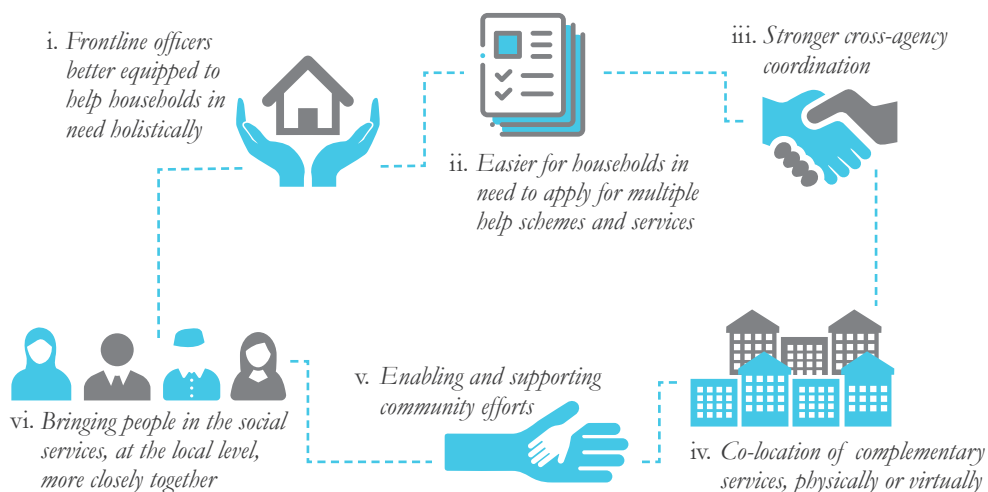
i. Frontline officers better equipped to help households in need holistically

ii. Easier for households in need to apply for multiple help schemes and services

iii. Stronger cross-agency coordination

iv. Co-location of complementary services, physically or virtually

v. Enabling and supporting community efforts

vi. Bringing people in the social services, at the local level, more closely together